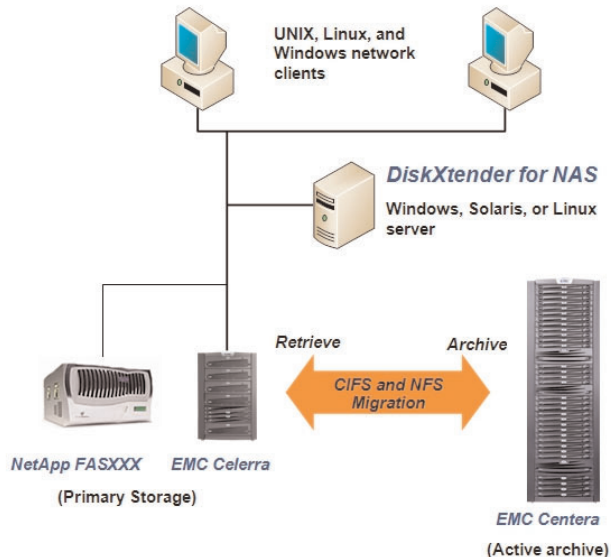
UNIX, Linux, and Windows network clients

DiskXtender for NAS

Windows, Solaris, or Linux server

Retrieve

Archive

CIFS and NFS Migration

NetApp FASXXX

EMC Celerra

(Primary Storage)

EMC Centera

(Active archive)